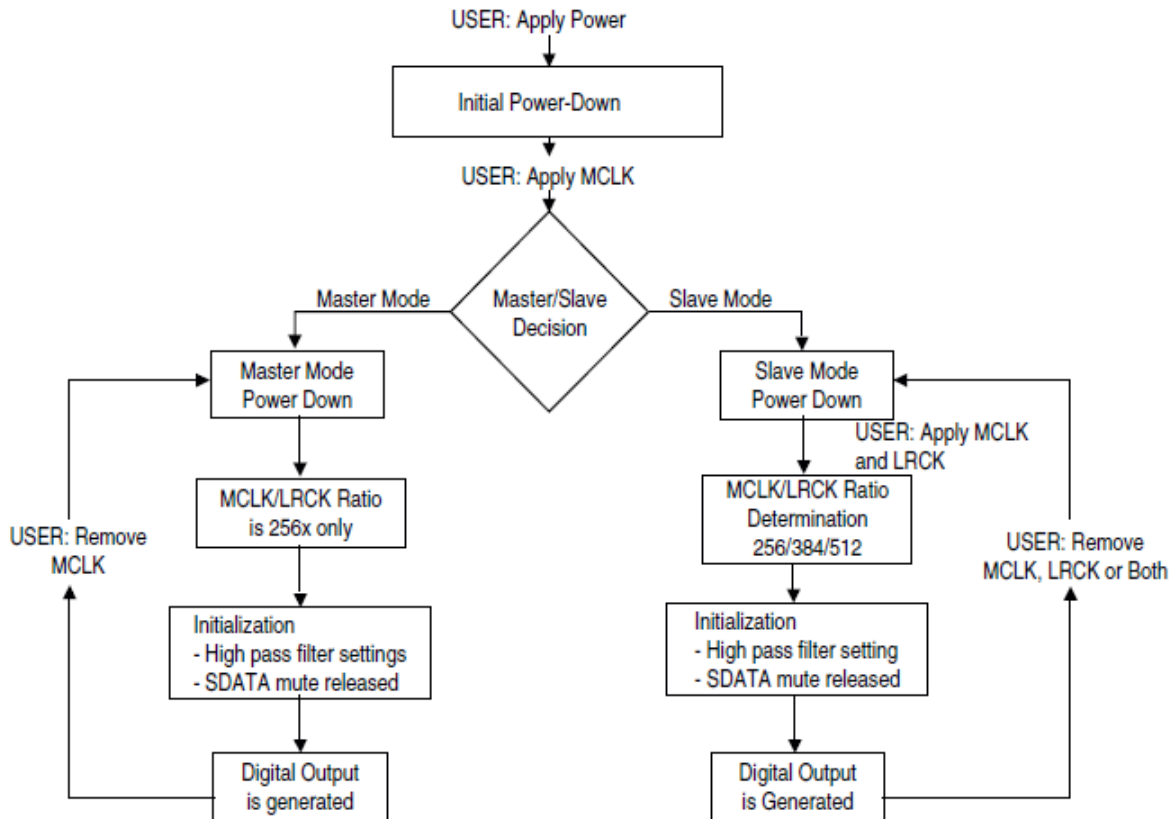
USER: Apply Power

Initial Power-Down

USER: Apply MCLK

Master/Slave Decision

Master Mode

Slave Mode

Master Mode Power Down

MCLK/LRCK Ratio is 256x only

Initialization
- High pass filter settings
- SDATA mute released

Digital Output is generated

USER: Remove MCLK

Slave Mode Power Down

USER: Apply MCLK and LRCK

MCLK/LRCK Ratio Determination 256/384/512

Initialization
- High pass filter setting
- SDATA mute released

Digital Output is Generated

USER: Remove MCLK, LRCK or Both